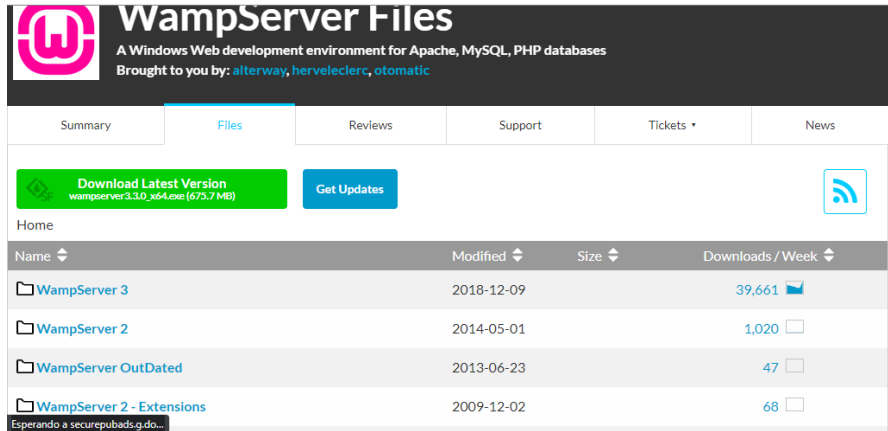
WampServer Files
A Windows Web development environment for Apache, MySQL, PHP databases
Brought to you by: alterway, herveleclerc, otomatic

Summary | Files | Reviews | Support | Tickets ▾ | News

Download Latest Version
wampserver3.3.0_x64.exe (675.7 MB)

Get Updates

Home

| Name | Modified | Size | Downloads / Week |
|---|---|---|---|
| WampServer 3 | 2018-12-09 | | 39,661 |
| WampServer 2 | 2014-05-01 | | 1,020 |
| WampServer OutDated | 2013-06-23 | | 47 |
| WampServer 2 - Extensions | 2009-12-02 | | 68 |

Esperando a securepubads.g.do...